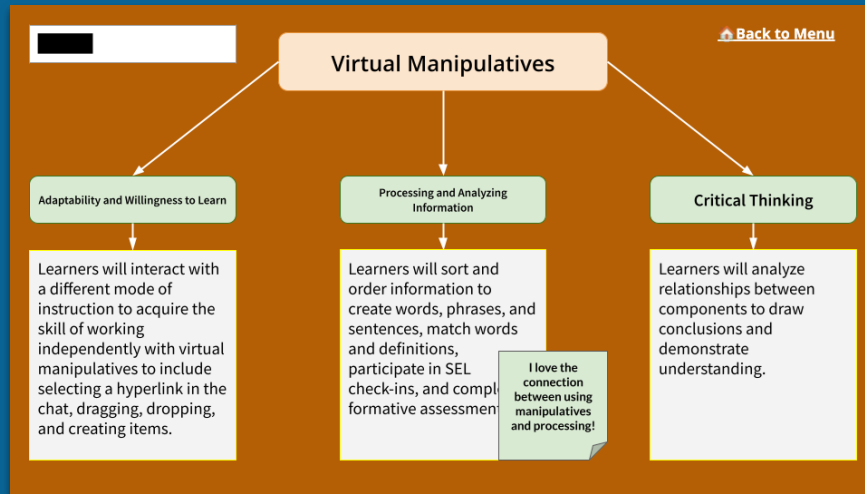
Virtual Manipulatives

Back to Menu

Adaptability and Willingness to Learn

Learners will interact with a different mode of instruction to acquire the skill of working independently with virtual manipulatives to include selecting a hyperlink in the chat, dragging, dropping, and creating items.

Processing and Analyzing Information

Learners will sort and order information to create words, phrases, and sentences, match words and definitions, participate in SEL check-ins, and compl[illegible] formative assessment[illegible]

I love the connection between using manipulatives and processing!

Critical Thinking

Learners will analyze relationships between components to draw conclusions and demonstrate understanding.